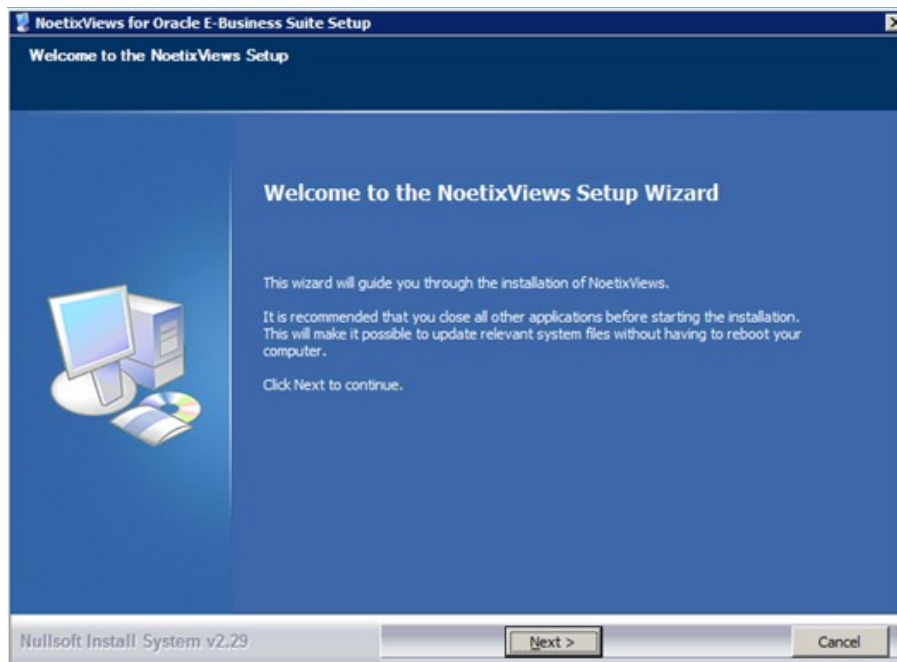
NoetixViews for Oracle E-Business Suite Setup

Welcome to the NoetixViews Setup

Welcome to the NoetixViews Setup Wizard

This wizard will guide you through the installation of NoetixViews.

It is recommended that you close all other applications before starting the installation. This will make it possible to update relevant system files without having to reboot your computer.

Click Next to continue.

Nullsoft Install System v2.29

Next >

Cancel